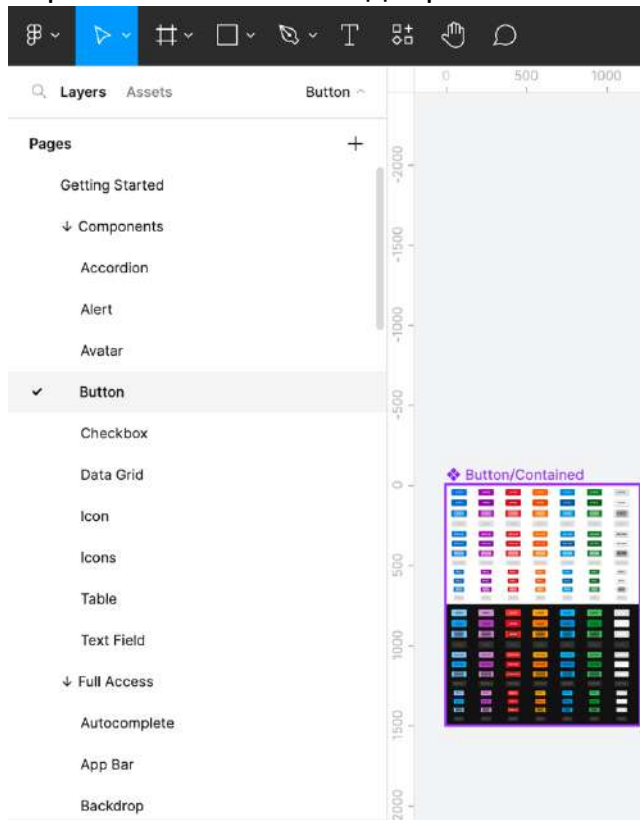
T

Layers Assets Button ^

0 500 1000

Pages +

Getting Started

↓ Components

Accordion

Alert

Avatar

✔ Button

Checkbox

Data Grid

Icon

Icons

Table

Text Field

↓ Full Access

Autocomplete

App Bar

Backdrop

-2000

-1500

-1000

-500

0

500

1000

1500

2000

❖ Button/Contained